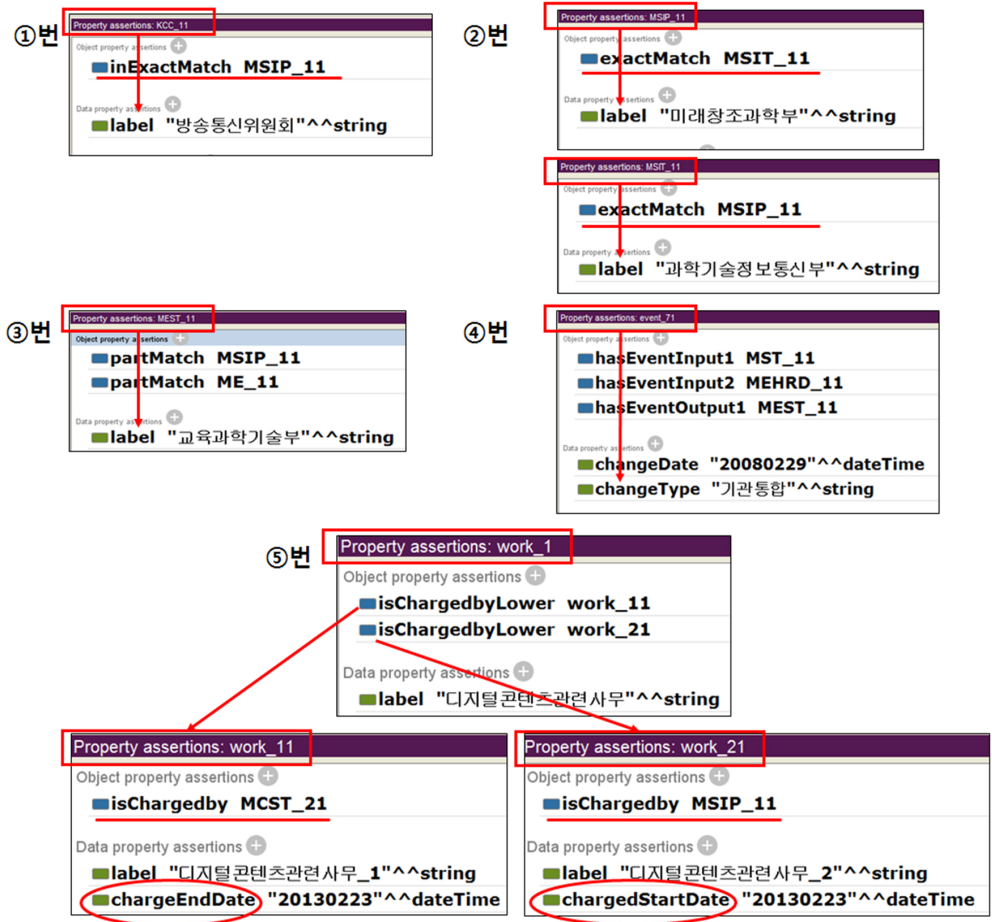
①번

Property assertions: KCC_11
Object property assertions
inExactMatch MSIP_11
Data property assertions
label "방송통신위원회"^^string

②번

Property assertions: MSIP_11
Object property assertions
exactMatch MSIT_11
Data property assertions
label "미래창조과학부"^^string

Property assertions: MSIT_11
Object property assertions
exactMatch MSIP_11
Data property assertions
label "과학기술정보통신부"^^string

③번

Property assertions: MEST_11
Object property assertions
partMatch MSIP_11
partMatch ME_11
Data property assertions
label "교육과학기술부"^^string

④번

Property assertions: event_71
Object property assertions
hasEventInput1 MST_11
hasEventInput2 MEHRD_11
hasEventOutput1 MEST_11
Data property assertions
changeDate "20080229"^^dateTime
changeType "기관통합"^^string

⑤번

Property assertions: work_1
Object property assertions
isChargedbyLower work_11
isChargedbyLower work_21
Data property assertions
label "디지털콘텐츠관련사무"^^string

Property assertions: work_11
Object property assertions
isChargedby MCST_21
Data property assertions
label "디지털콘텐츠관련사무_1"^^string
chargeEndDate "20130223"^^dateTime

Property assertions: work_21
Object property assertions
isChargedby MSIP_11
Data property assertions
label "디지털콘텐츠관련사무_2"^^string
chargedStartDate "20130223"^^dateTime